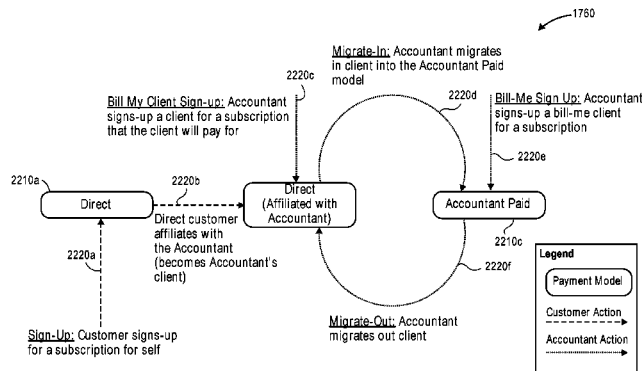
1760

Migrate-In: Accountant migrates in client into the Accountant Paid model

2220c

Bill My Client Sign-up: Accountant signs-up a client for a subscription that the client will pay for

2220d

Bill-Me Sign Up: Accountant signs-up a bill-me client for a subscription

2220e

2210a

Direct

2220b

Direct (Affiliated with Accountant)

Accountant Paid

Direct customer affiliates with the Accountant (becomes Accountant's client)

2210c

2220a

2220f

Legend

Payment Model

Customer Action

Accountant Action

Sign-Up: Customer signs-up for a subscription for self

Migrate-Out: Accountant migrates out client